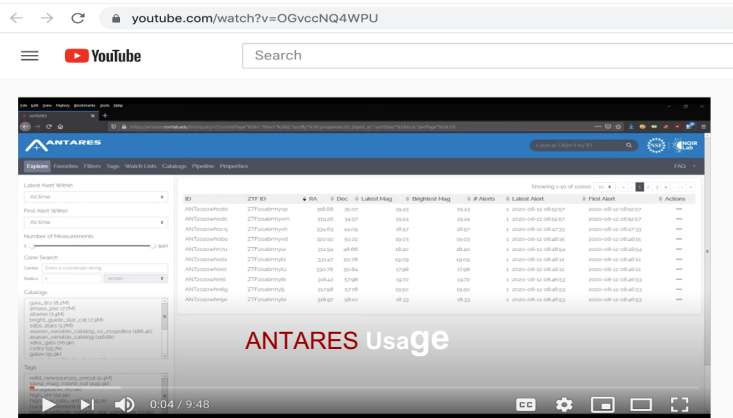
youtube.com/watch?v=OGvccNQ4WPU

YouTube

Search

ANTARES

Explore Favorites Filters Tags Watch Lists Catalogs Pipeline Properties

Latest Alert Within
All time
First Alert Within
All time
Number of Measurements
Cone Search
Catalogs
Tags

| ID | ZTF ID | RA | Dec | Latest Mag | Brightest Mag | # Alerts | Latest Alert | First Alert | Actions |
|---|---|---|---|---|---|---|---|---|---|
| ANT2020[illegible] | ZTF20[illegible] | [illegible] | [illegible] | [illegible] | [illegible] | 1 | 2020-08-12 | 2020-08-12 | |

ANTARES Usage

0:04 / 9:48